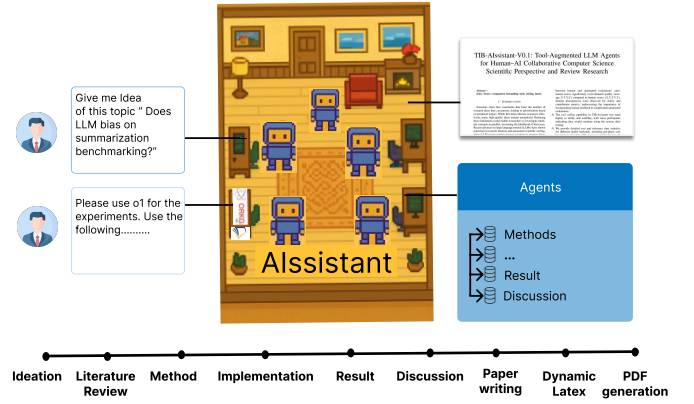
Give me Idea of this topic " Does LLM bias on summarization benchmarking?"

Please use o1 for the experiments. Use the following..........

AIssistant

TIB-AIssistant-V0.1: Tool-Augmented LLM Agents for Human–AI Collaborative Computer Science Scientific Perspective and Review Research

Agents

Methods
...
Result
Discussion

Ideation
Literature Review
Method
Implementation
Result
Discussion
Paper writing
Dynamic Latex
PDF generation